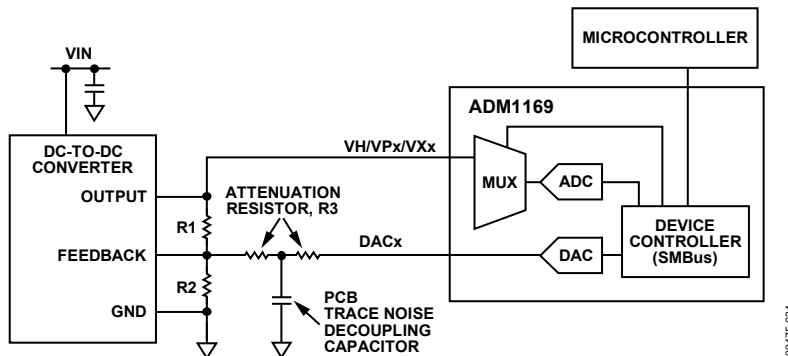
VIN

MICROCONTROLLER

ADM1169

DC-TO-DC CONVERTER

OUTPUT

FEEDBACK

GND

VH/VPx/VXx

MUX

ADC

ATTENUATION RESISTOR, R3

R1

R2

DACx

DAC

DEVICE CONTROLLER (SMBus)

PCB TRACE NOISE DECOUPLING CAPACITOR

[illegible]